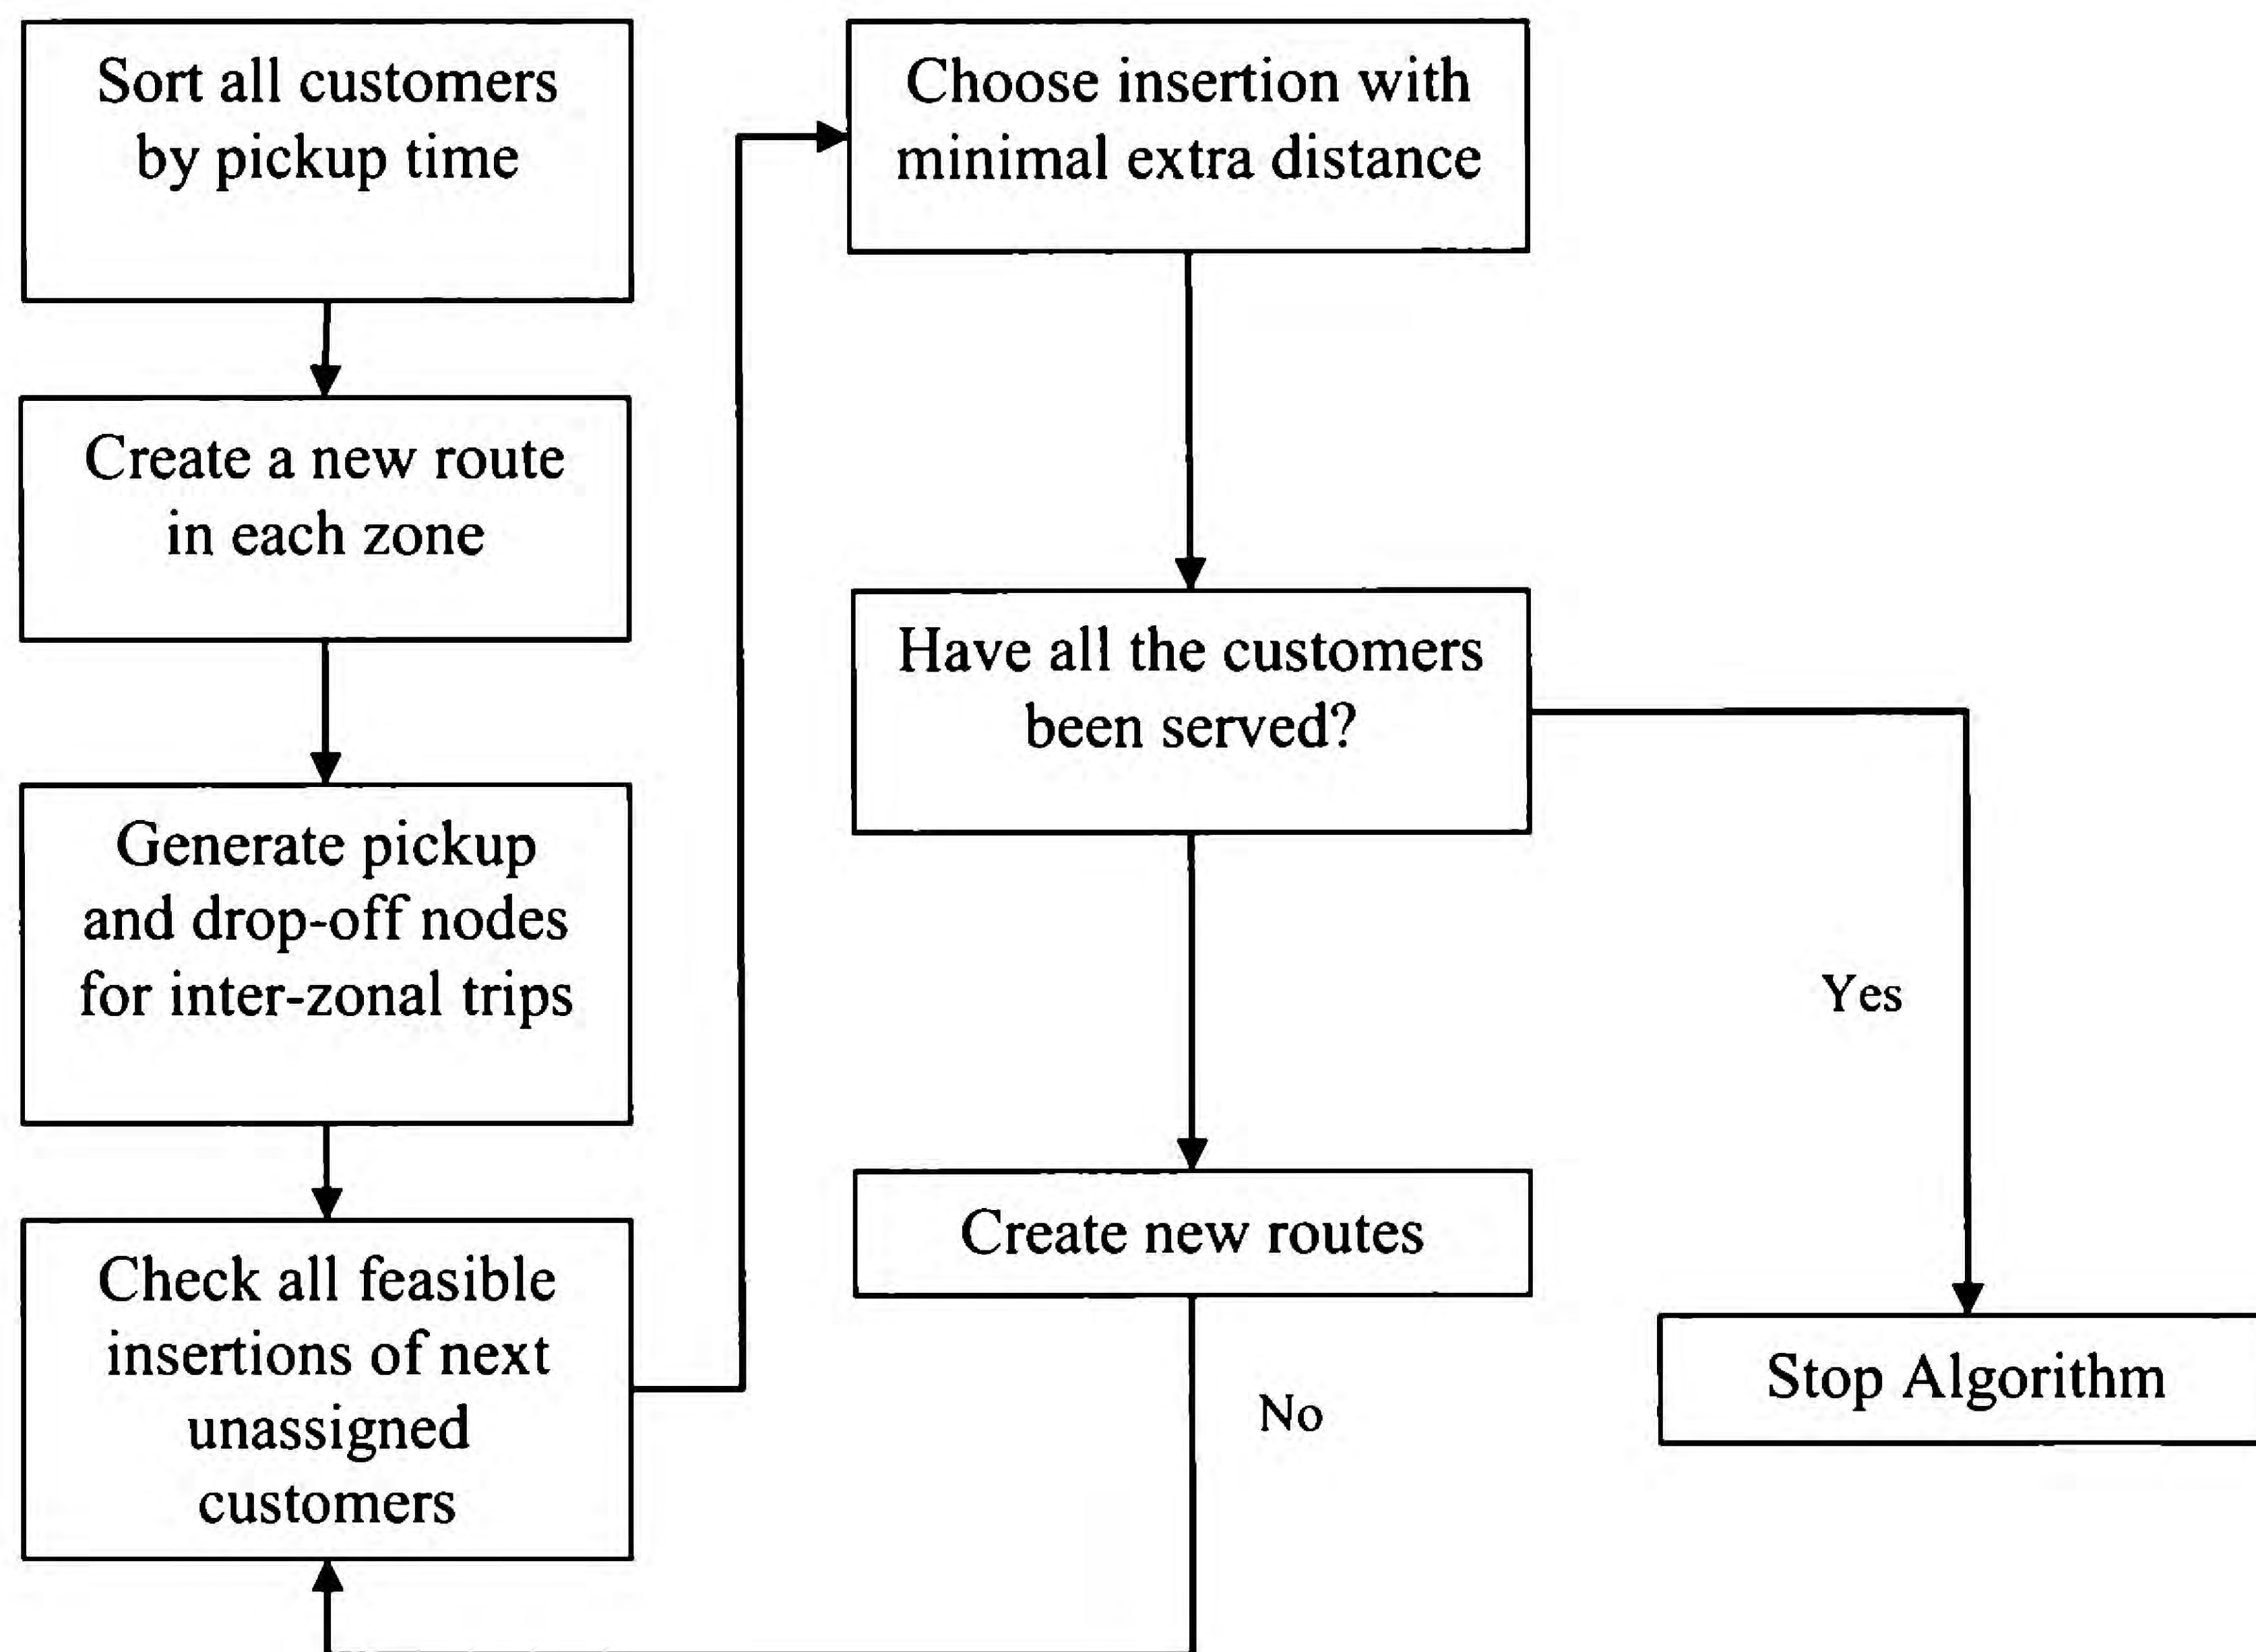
Sort all customers by pickup time

Create a new route in each zone

Generate pickup and drop-off nodes for inter-zonal trips

Check all feasible insertions of next unassigned customers

Choose insertion with minimal extra distance

Have all the customers been served?

Yes

Create new routes

No

Stop Algorithm